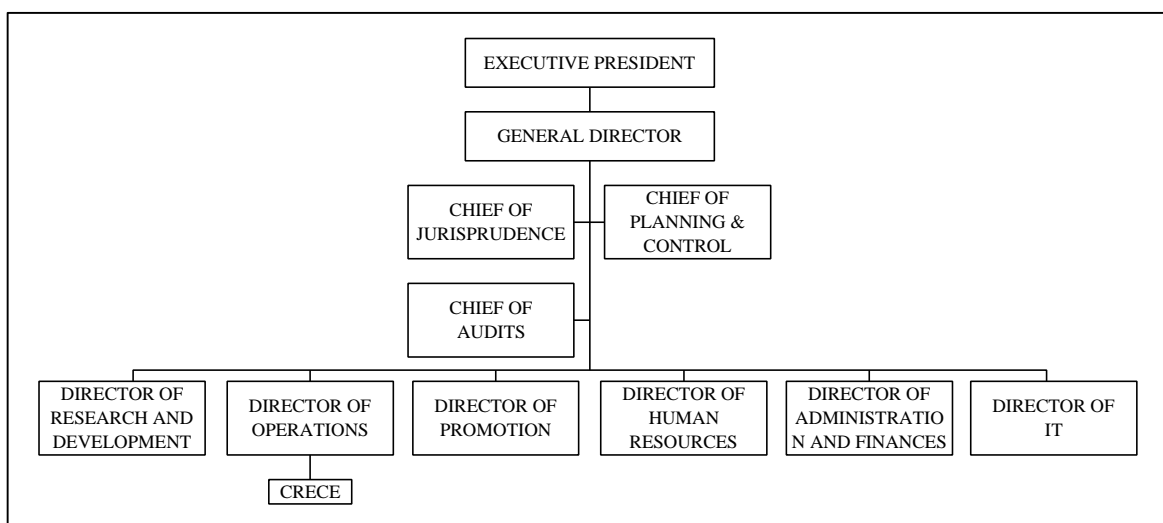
EXECUTIVE PRESIDENT

GENERAL DIRECTOR

CHIEF OF JURISPRUDENCE

CHIEF OF PLANNING & CONTROL

CHIEF OF AUDITS

DIRECTOR OF RESEARCH AND DEVELOPMENT

DIRECTOR OF OPERATIONS

CRECE

DIRECTOR OF PROMOTION

DIRECTOR OF HUMAN RESOURCES

DIRECTOR OF ADMINISTRATIO N AND FINANCES

DIRECTOR OF IT